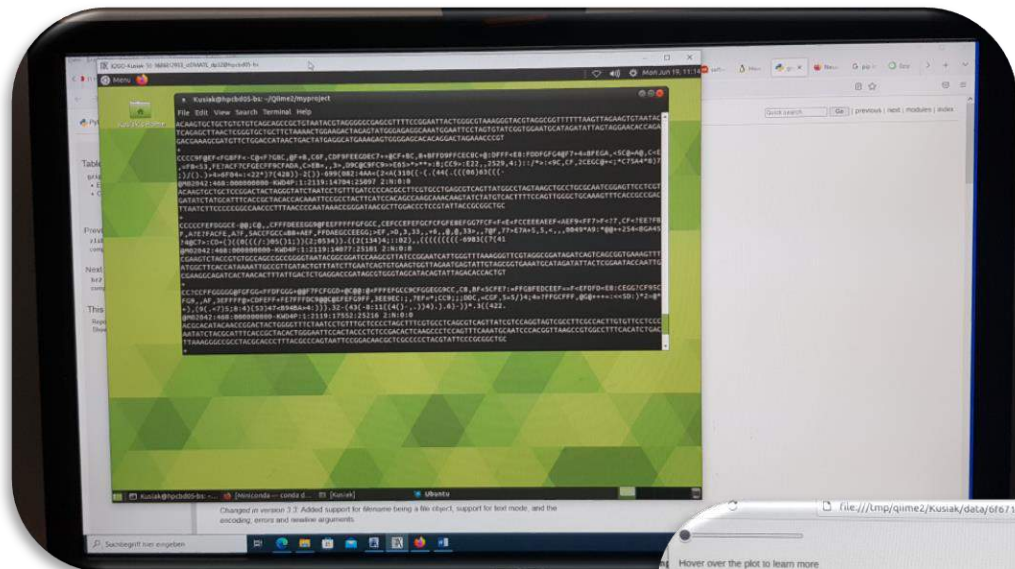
Menu

Kusiak@hpcbd05-bs: ~/Qiime2/myproject

File Edit View Search Terminal Help

ACAACTGCTGCTGTCTGCAGCACCCGCTGTAATACCTAGGGGCCGAGCGTTTTCCGGATTACTGGGCGTAAAGGGTACGTAGGCGGTTTTTTAAGTTAGAAGTGTAATAC
TCAGAGCTTAACTCGGGTGCTGCTTCTAAAACTGGAAGACTAGAGTATGGGAGAGGCAAATGGAATTCCTAGTGTATCGGTGGAATGCATAGATATTAGGAGGAACACCAGA
GACGAAAGCGATGTTCTGGACCATAACTGACTATGAGCATGAAAGACTGGGGAGCACACAGGACTAGAAACCCGT

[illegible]

@M02842:468:000000000-KWD4P:1:2119:14784:25097 2:N:0:0

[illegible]

@M02842:468:000000000-KWD4P:1:2119:14077:25181 2:N:0:0

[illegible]

@M02842:468:000000000-KWD4P:1:2119:17552:25216 2:N:0:0

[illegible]

Mon Jun 19, 11:14

Quick search Go | previous | next | modules | index

Table

Prev

Next

This

Changed in version 3.3: Added support for filename being a file object, support for text mode, and the encoding, errors and newline arguments.

file:///tmp/qiime2/Kusiak/data/6f67

Hover over the plot to learn more

Kusiak@hpcbd05-bs: ~ [Miniconda — conda d... [Kusiak] Ubuntu

Suchbegriff hier eingeben